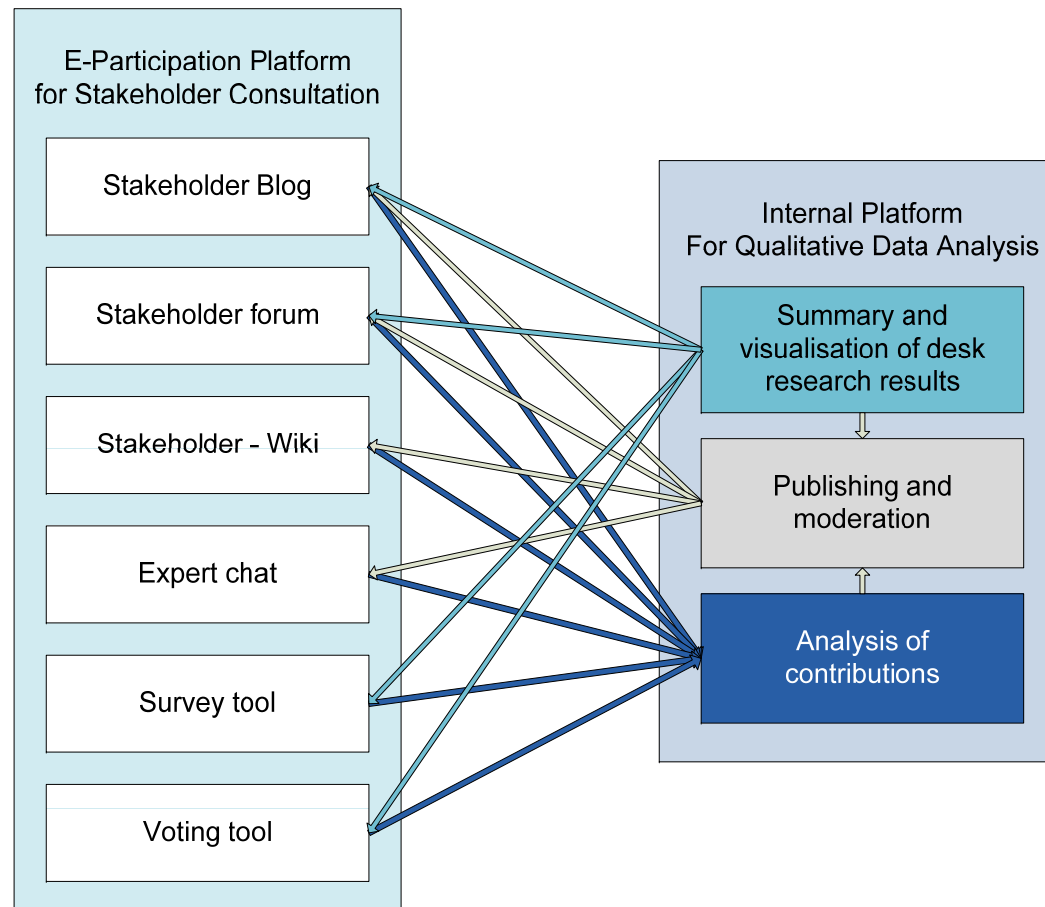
E-Participation Platform for Stakeholder Consultation

Stakeholder Blog

Stakeholder forum

Stakeholder - Wiki

Expert chat

Survey tool

Voting tool

Internal Platform For Qualitative Data Analysis

Summary and visualisation of desk research results

Publishing and moderation

Analysis of contributions